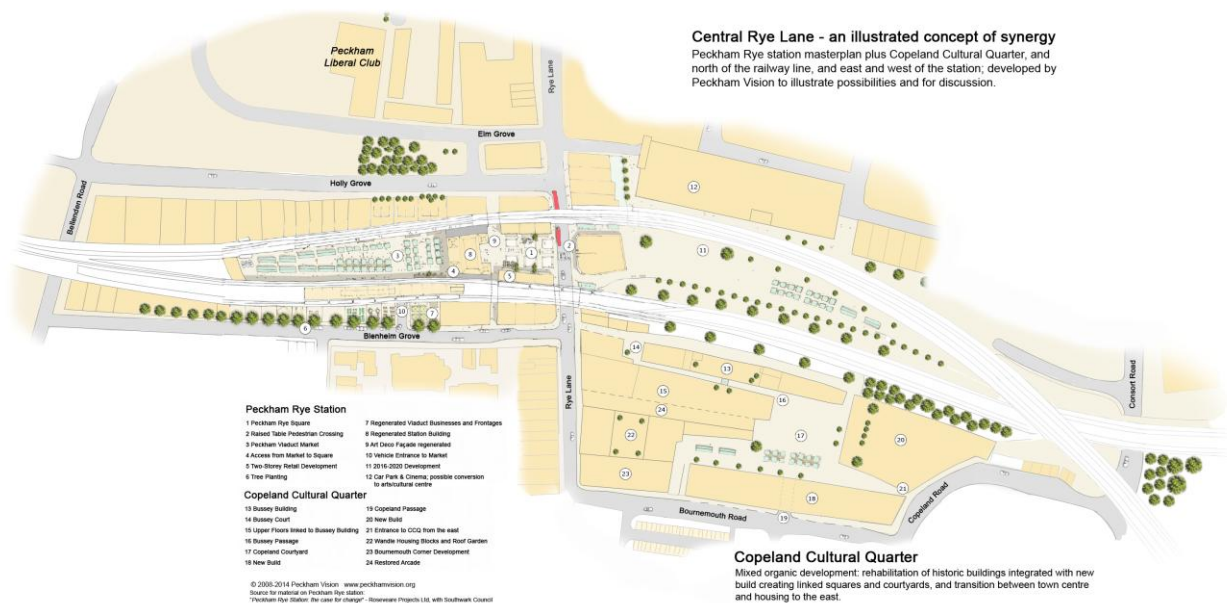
Central Rye Lane - an illustrated concept of synergy
Peckham Rye station masterplan plus Copeland Cultural Quarter, and north of the railway line, and east and west of the station; developed by Peckham Vision to illustrate possibilities and for discussion.

Peckham Liberal Club

Rye Lane

Elm Grove

Holly Grove

Bellenden Road

Blenheim Grove

Rye Lane

Consort Road

Copeland Road

Bournemouth Road

12 11 1 2 3 4 5 6 7 8 9 10 1 14 13 15 16 24 17 20 22 23 18 19 21

Peckham Rye Station
1 Peckham Rye Square
2 Raised Table Pedestrian Crossing
3 Peckham Viaduct Market
4 Access from Market to Square
5 Two-Storey Retail Development
6 Tree Planting
7 Regenerated Viaduct Businesses and Frontages
8 Regenerated Station Building
9 Art Deco Façade regenerated
10 Vehicle Entrance to Market
11 2016-2020 Development
12 Car Park & Cinema; possible conversion to arts/cultural centre

Copeland Cultural Quarter
13 Bussey Building
14 Bussey Court
15 Upper Floors linked to Bussey Building
16 Bussey Passage
17 Copeland Courtyard
18 New Build
19 Copeland Passage
20 New Build
21 Entrance to CCQ from the east
22 Wandle Housing Blocks and Roof Garden
23 Bournemouth Corner Development
24 Restored Arcade

© 2008-2014 Peckham Vision www.peckhamvision.org
Source for material on Peckham Rye station
"Peckham Rye Station: the case for change" - Rosewarne Projects Ltd, with Southwark Council

Copeland Cultural Quarter
Mixed organic development: rehabilitation of historic buildings integrated with new build creating linked squares and courtyards, and transition between town centre and housing to the east.